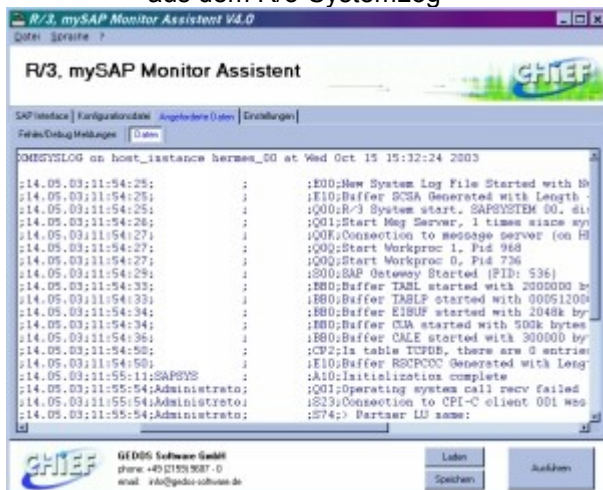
aus dem R/3-Systemlog

R/3, mySAP Monitor Assistent V4.0

Datei Sprache ?

R/3, mySAP Monitor Assistent

CHIEF

SAP Interface | Konfigurationsdatei | Angeforderte Daten | Einstellungen

Fehler/Debug Meldungen | Daten

OMESYSLOG on host_istance hermes_00 at Wed Oct 15 15:32:24 2003

;14.05.03;11:54:25; ; ;E00;New System Log File Started with N
;14.05.03;11:54:25; ; ;E10;Buffer SCSA Generated with Length
;14.05.03;11:54:25; ; ;Q00;R/3 System start. SAPSYSTEM 00, di
;14.05.03;11:54:26; ; ;Q01;Start Msg Server, 1 times since sy
;14.05.03;11:54:27; ; ;Q0K;Connection to message server (on H
;14.05.03;11:54:27; ; ;Q0Q;Start Workproc 1, Pid 968
;14.05.03;11:54:27; ; ;Q0Q;Start Workproc 0, Pid 736
;14.05.03;11:54:29; ; ;S00;SAP Gateway Started (PID: 536)
;14.05.03;11:54:33; ; ;BB0;Buffer TABL started with 2000000 b
;14.05.03;11:54:33; ; ;BB0;Buffer TABLP started with 00051200
;14.05.03;11:54:34; ; ;BB0;Buffer EIBUF started with 2048k by
;14.05.03;11:54:34; ; ;BB0;Buffer CUA started with 500k bytes
;14.05.03;11:54:36; ; ;BB0;Buffer CALE started with 300000 by
;14.05.03;11:54:50; ; ;CP2;In table TCPDB, there are 0 entrie
;14.05.03;11:54:50; ; ;E10;Buffer RSCPCCC Generated with Leng
;14.05.03;11:55:11;SAPSYS ; ;A10;Initialization complete
;14.05.03;11:55:54;Administrato; ;Q0I;Operating system call recv failed
;14.05.03;11:55:54;Administrato; ;S23;Connection to CPI-C client 001 was
;14.05.03;11:55:54;Administrato; ;S74;> Partner LU name:

GEDOS Software GmbH
phone: +49 (2159) 9687 - 0
email: info@gedos-software.de

Laden

Speichern

Ausführen